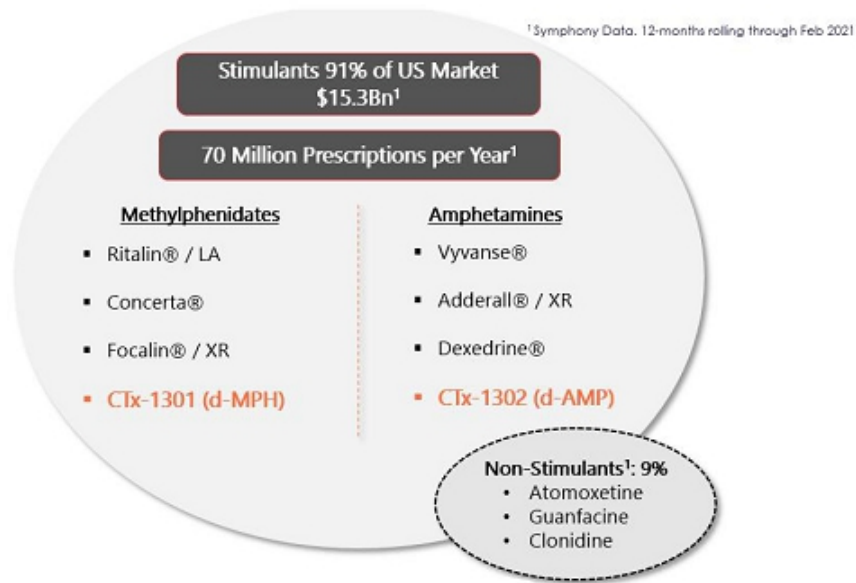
$^1$ Symphony Data. 12-months rolling through Feb 2021

Stimulants 91% of US Market $15.3Bn$^1$

70 Million Prescriptions per Year$^1$

Methylphenidates

- Ritalin® / LA
- Concerta®
- Focalin® / XR
- CTx-1301 (d-MPH)

Amphetamines

- Vyvanse®
- Adderall® / XR
- Dexedrine®
- CTx-1302 (d-AMP)

Non-Stimulants$^1$: 9%
- Atomoxetine
- Guanfacine
- Clonidine